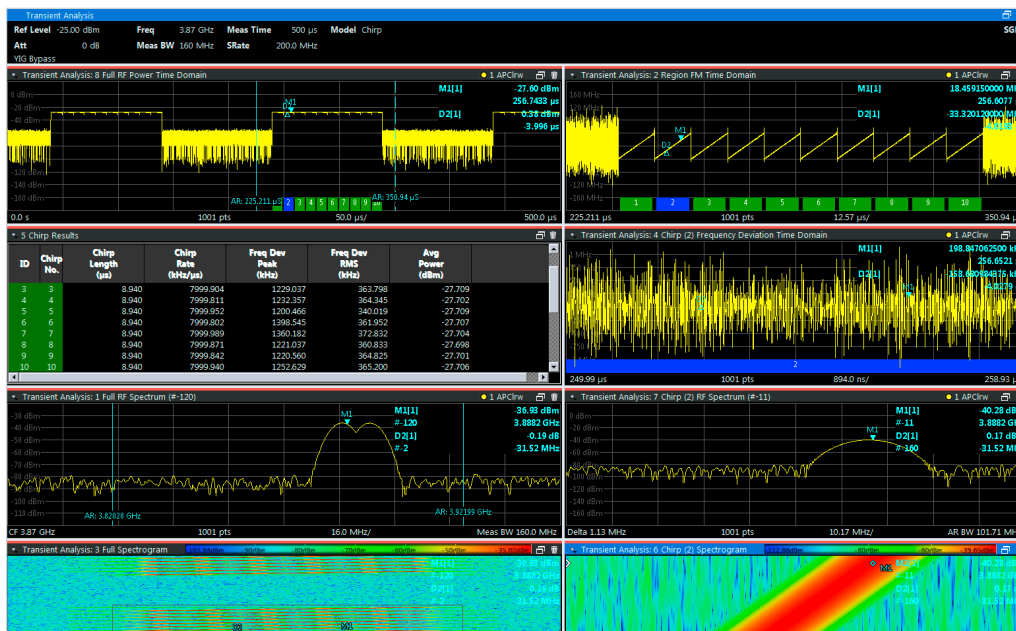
Transient Analysis

Ref Level -25.00 dBm Freq 3.87 GHz Meas Time 500 µs Model Chirp
Att 0 dB Meas BW 160 MHz SRate 200.0 MHz
YIG Bypass

SGL

Transient Analysis: 8 Full RF Power Time Domain ● 1 APClrw

M1[1] -27.60 dBm
256.7433 µs
D2[1] 0.36 dB
-3.996 µs

0 dBm
-20 dBm
-40 dBm
-120 dBm
-140 dBm
-160 dBm

AR: 225.211 µs 2 3 4 5 6 7 8 9 10 AR: 350.94 µs

0.0 s 1001 pts 50.0 µs/ 500.0 µs

Transient Analysis: 2 Region FM Time Domain ● 1 APClrw

M1[1] 18.459150000 MHz
256.6077
D2[1] -33.320120000 MHz

160 MHz
-120 MHz
-160 MHz

1 2 3 4 5 6 7 8 9 10

225.211 µs 1001 pts 12.57 µs/ 350.94 µs

5 Chirp Results

| ID | Chirp No. | Chirp Length (µs) | Chirp Rate (kHz/µs) | Freq Dev Peak (kHz) | Freq Dev RMS (kHz) | Avg Power (dBm) |
|---|---|---|---|---|---|---|
| 3 | 3 | 8.940 | 7999.904 | 1229.037 | 363.798 | -27.709 |
| 4 | 4 | 8.940 | 7999.811 | 1232.357 | 364.345 | -27.702 |
| 5 | 5 | 8.940 | 7999.952 | 1200.466 | 340.019 | -27.709 |
| 6 | 6 | 8.940 | 7999.802 | 1398.545 | 361.952 | -27.707 |
| 7 | 7 | 8.940 | 7999.989 | 1360.182 | 372.832 | -27.714 |
| 8 | 8 | 8.940 | 7999.871 | 1221.037 | 360.833 | -27.698 |
| 9 | 9 | 8.940 | 7999.842 | 1220.560 | 364.825 | -27.701 |
| 10 | 10 | 8.940 | 7999.940 | 1252.629 | 365.200 | -27.706 |

Transient Analysis: 4 Chirp (2) Frequency Deviation Time Domain ● 1 APClrw

M1[1] 198.84706250 kHz
256.6521
D2[1] -158.65098475 kHz

2

249.99 µs 1001 pts 894.0 ns/ 258.93 µs

Transient Analysis: 1 Full RF Spectrum (#-120) ● 1 APClrw

M1[1] -36.93 dBm
#-120 3.8882 GHz
D2[1] -0.19 dB
#-2 -31.52 MHz

-30 dBm
-40 dBm
-50 dBm
-60 dBm
-70 dBm
-80 dBm
-90 dBm
-100 dBm
-110 dBm
-120 dBm

AR: 3.82028 GHz AR: 3.92199 GHz

CF 3.87 GHz 1001 pts 16.0 MHz/ Meas BW 160.0 MHz

Transient Analysis: 7 Chirp (2) RF Spectrum (#-11) ● 1 APClrw

M1[1] -40.28 dBm
#-11 3.8882 GHz
D2[1] 0.17 dB
#-160 31.52 MHz

-30 dBm
-40 dBm
-50 dBm
-60 dBm
-70 dBm
-80 dBm
-90 dBm
-100 dBm
-110 dBm
-120 dBm

Delta 1.13 MHz 1001 pts 10.17 MHz/ AR BW 101.71 MHz

Transient Analysis: 3 Full Spectrogram

M1[1] 36.93 dBm
#-120 3.8882 GHz
D2[1] 0.19 dB
#-2 31.52 MHz

Transient Analysis: 6 Chirp (2) Spectrogram

M1[1] 40.28 dBm
#-11 3.8882 GHz
D2[1] 0.17 dB
#-160 31.52 MHz